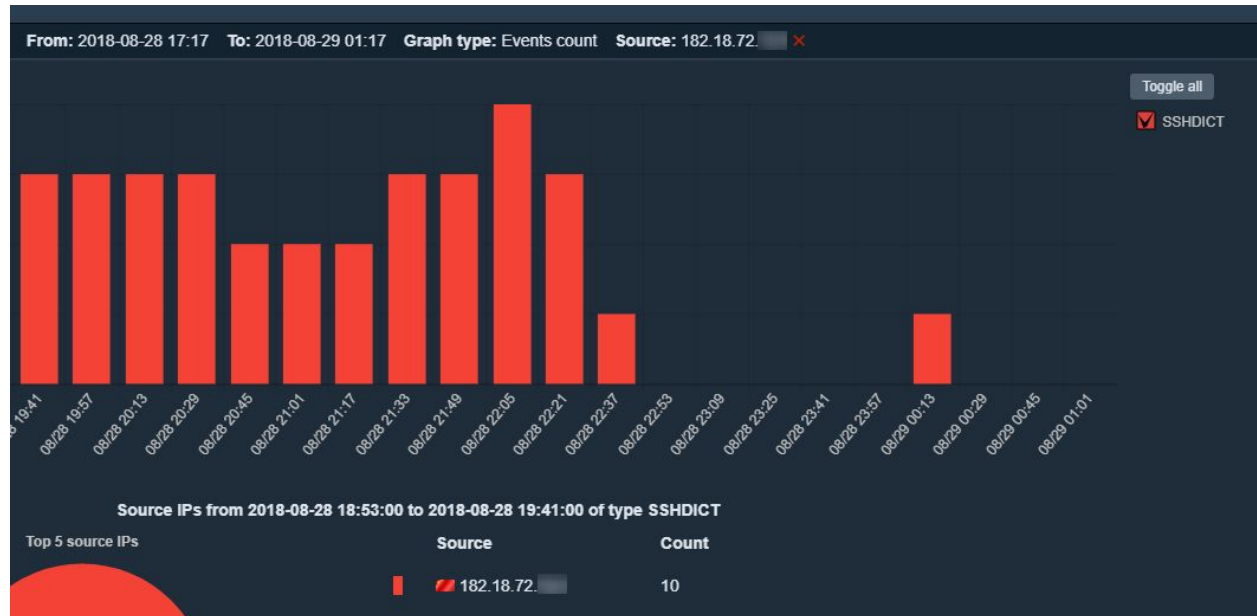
From: 2018-08-28 17:17 To: 2018-08-29 01:17 Graph type: Events count Source: 182.18.72.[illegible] ×

Toggle all

SSHDICT

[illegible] 19:41
08/28 19:57
08/28 20:13
08/28 20:29
08/28 20:45
08/28 21:01
08/28 21:17
08/28 21:33
08/28 21:49
08/28 22:05
08/28 22:21
08/28 22:37
08/28 22:53
08/28 23:09
08/28 23:25
08/28 23:41
08/28 23:57
08/29 00:13
08/29 00:29
08/29 00:45
08/29 01:01

Source IPs from 2018-08-28 18:53:00 to 2018-08-28 19:41:00 of type SSHDICT

Top 5 source IPs

| Source | Count |
|---|---|
| 182.18.72.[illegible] | 10 |